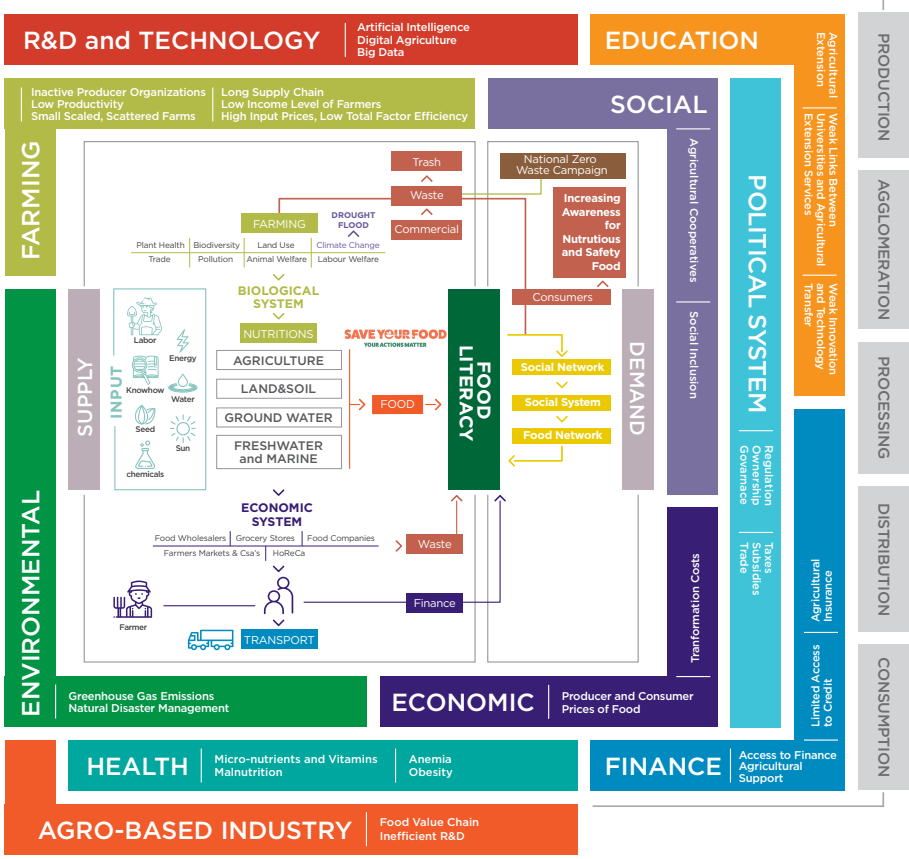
R&D and TECHNOLOGY
Artificial Intelligence
Digital Agriculture
Big Data

EDUCATION
Agricultural Extension
Weak Links Between Universities and Agricultural Extension Services
Weak Innovation and Technology Transfer

PRODUCTION
AGGLOMERATION
PROCESSING
DISTRIBUTION
CONSUMPTION

FARMING
Inactive Producer Organizations
Low Productivity
Small Scaled, Scattered Farms
Long Supply Chain
Low Income Level of Farmers
High Input Prices, Low Total Factor Efficiency

SOCIAL
Agricultural Cooperatives
Social Inclusion

POLITICAL SYSTEM
Regulation
Ownership
Governance
Taxes
Subsidies
Trade

Trash
Waste
Commercial
National Zero Waste Campaign
Increasing Awareness for Nutritious and Safety Food
Consumers

FARMING
DROUGHT
FLOOD
Plant Health
Biodiversity
Land Use
Climate Change
Trade
Pollution
Animal Welfare
Labour Welfare

BIOLOGICAL SYSTEM
NUTRITIONS
SAVE YOUR FOOD
YOUR ACTIONS MATTER

SUPPLY
INPUT
Labor
Energy
Knowhow
Water
Seed
Sun
chemicals

AGRICULTURE
LAND&SOIL
GROUND WATER
FRESHWATER and MARINE
FOOD
FOOD LITERACY

Social Network
Social System
Food Network
DEMAND

ECONOMIC SYSTEM
Food Wholesalers
Grocery Stores
Food Companies
Farmers Markets & Csa's
HoReCa
Waste
Farmer
Finance
TRANSPORT

Tranformation Costs

ENVIRONMENTAL
Greenhouse Gas Emissions
Natural Disaster Management

ECONOMIC
Producer and Consumer Prices of Food

Agricultural Insurance
Limited Access to Credit

HEALTH
Micro-nutrients and Vitamins
Malnutrition
Anemia
Obesity

FINANCE
Access to Finance
Agricultural Support

AGRO-BASED INDUSTRY
Food Value Chain
Inefficient R&D